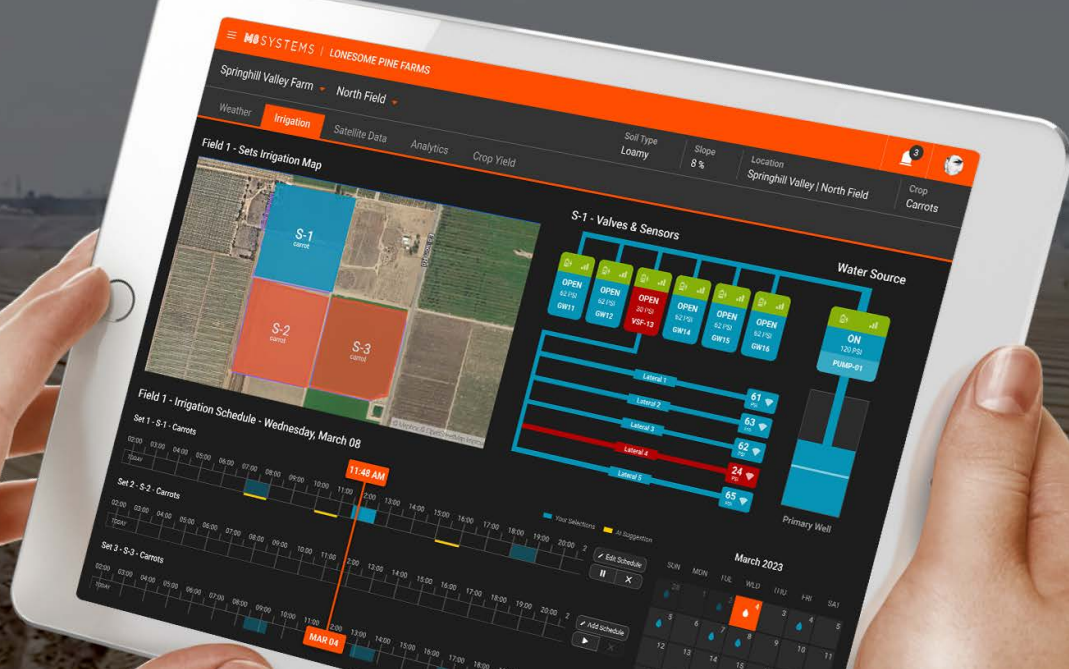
M0 SYSTEMS | LONESOME PINE FARMS

Springhill Valley Farm North Field

Weather Irrigation Satellite Data Analytics Crop Yield

Soil Type Loamy Slope 8 % Location Springhill Valley | North Field Crop Carrots

3

Field 1 - Sets Irrigation Map

S-1 carrot
S-2 carrot
S-3 carrot

S-1 - Valves & Sensors

Water Source

OPEN 62 PSI GW11
OPEN 62 PSI GW12
OPEN 20 PSI VSF-13
OPEN 62 PSI GW14
OPEN 62 PSI GW15
OPEN 62 PSI GW16

ON 120 PSI PUMP-01

Lateral 1 61
Lateral 2 63
Lateral 3 62
Lateral 4 24
Lateral 5 65

Primary Well

Field 1 - Irrigation Schedule - Wednesday, March 08

Set 1 - S-1 - Carrots
02:00 03:00 04:00 05:00 06:00 07:00 08:00 09:00 10:00 11:00

11:48 AM

Set 2 - S-2 - Carrots
02:00 03:00 04:00 05:00 06:00 07:00 08:00 09:00 10:00 11:00 12:00 13:00 14:00 15:00 16:00 17:00 18:00 19:00 20:00

Your Selections AI Suggestion

Edit Schedule

Set 3 - S-3 - Carrots
02:00 03:00 04:00 05:00 06:00 07:00 08:00 09:00 10:00 11:00 12:00 13:00 14:00 15:00 16:00 17:00 18:00

Add schedule

MAR 04

March 2023
SUN MON TUE WED THU FRI SAT
28 1 2 3 4 5 6 7 8 9 10 11 12 13 14 15